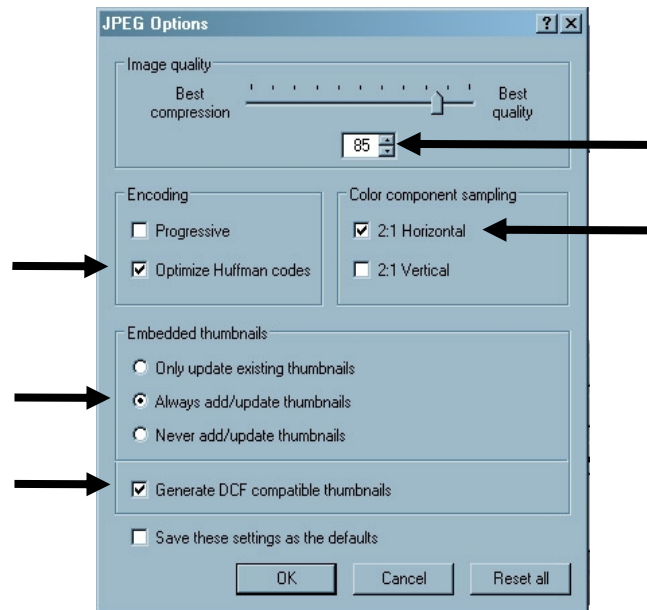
JPEG Options

?

Image quality

Best compression

Best quality

85

Encoding

Progressive

Optimize Huffman codes

Color component sampling

2:1 Horizontal

2:1 Vertical

Embedded thumbnails

Only update existing thumbnails

Always add/update thumbnails

Never add/update thumbnails

Generate DCF compatible thumbnails

Save these settings as the defaults

OK

Cancel

Reset all